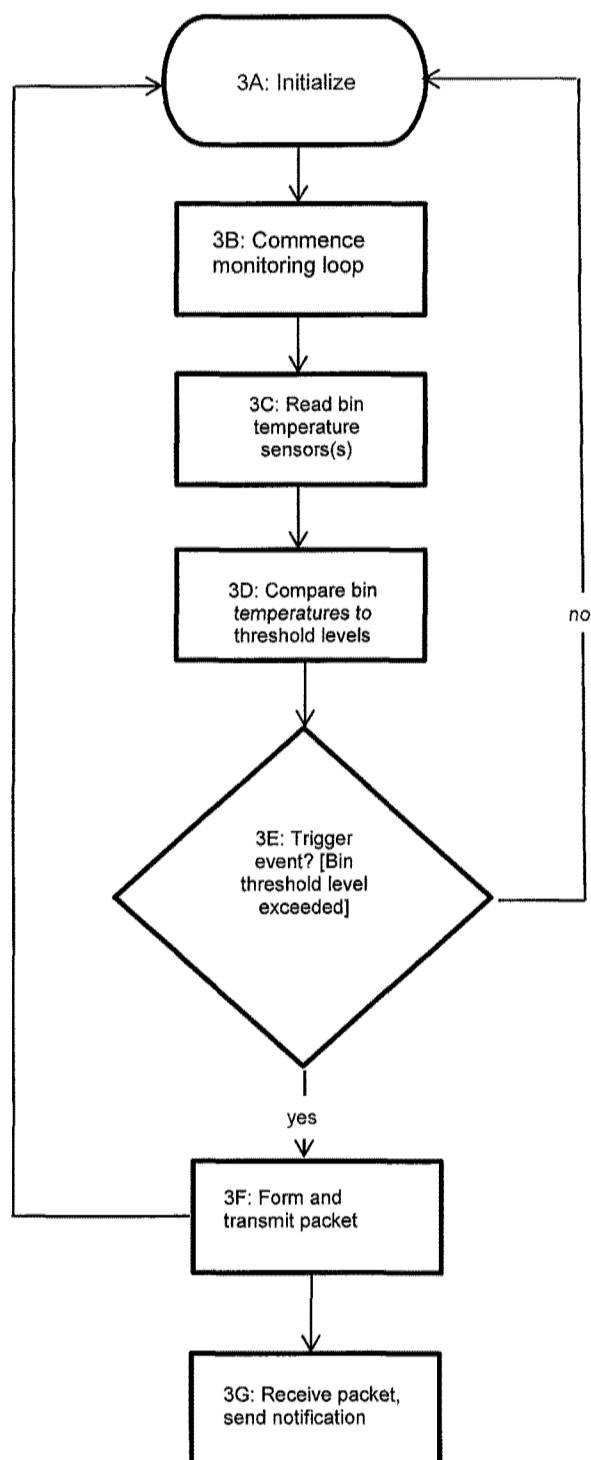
3A: Initialize

3B: Commence monitoring loop

3C: Read bin temperature sensors(s)

3D: Compare bin temperatures to threshold levels

no

3E: Trigger event? [Bin threshold level exceeded]

yes

3F: Form and transmit packet

3G: Receive packet, send notification